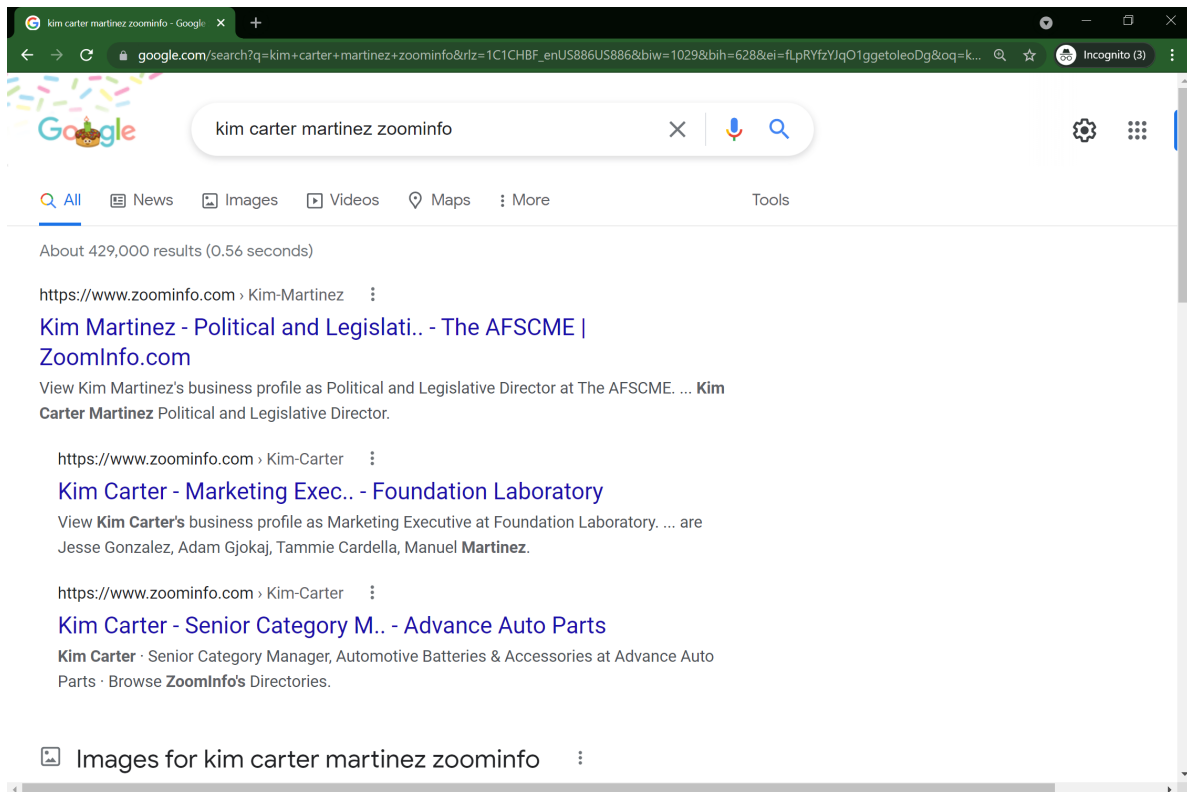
kim carter martinez zoominfo - Google

google.com/search?q=kim+carter+martinez+zoominfo&rlz=1C1CHBF_enUS886US886&biw=1029&bih=628&ei=fLpRYfzYJqO1ggetoIeoDg&oq=k...

Incognito (3)

Google

kim carter martinez zoominfo

All News Images Videos Maps More Tools

About 429,000 results (0.56 seconds)

https://www.zoominfo.com › Kim-Martinez

Kim Martinez - Political and Legislati.. - The AFSCME | ZoomInfo.com

View Kim Martinez's business profile as Political and Legislative Director at The AFSCME. ... Kim Carter Martinez Political and Legislative Director.

https://www.zoominfo.com › Kim-Carter

Kim Carter - Marketing Exec.. - Foundation Laboratory

View Kim Carter's business profile as Marketing Executive at Foundation Laboratory. ... are Jesse Gonzalez, Adam Gjokaj, Tammie Cardella, Manuel Martinez.

https://www.zoominfo.com › Kim-Carter

Kim Carter - Senior Category M.. - Advance Auto Parts

Kim Carter · Senior Category Manager, Automotive Batteries & Accessories at Advance Auto Parts · Browse ZoomInfo's Directories.

Images for kim carter martinez zoominfo